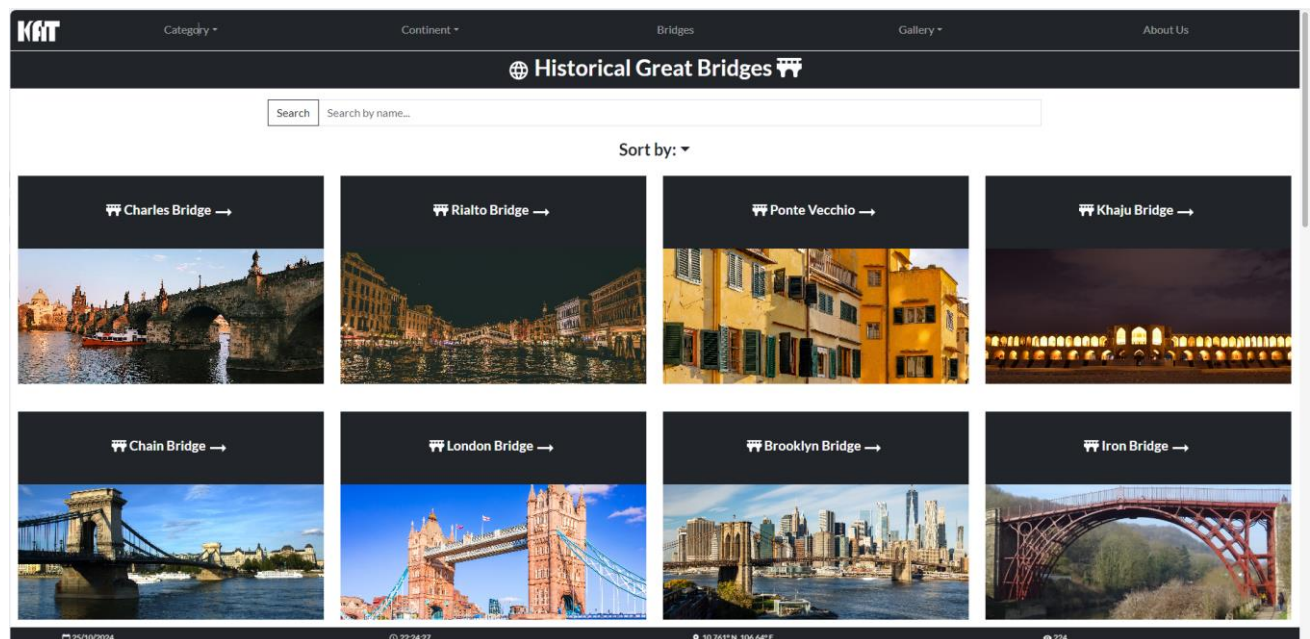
KAT Category Continent Bridges Gallery About Us

Historical Great Bridges

Search Search by name...

Sort by:

Charles Bridge →

Rialto Bridge →

Ponte Vecchio →

Khaju Bridge →

Chain Bridge →

London Bridge →

Brooklyn Bridge →

Iron Bridge →

25/10/2024 22:24:27 10.761° N, 106.64° E 224